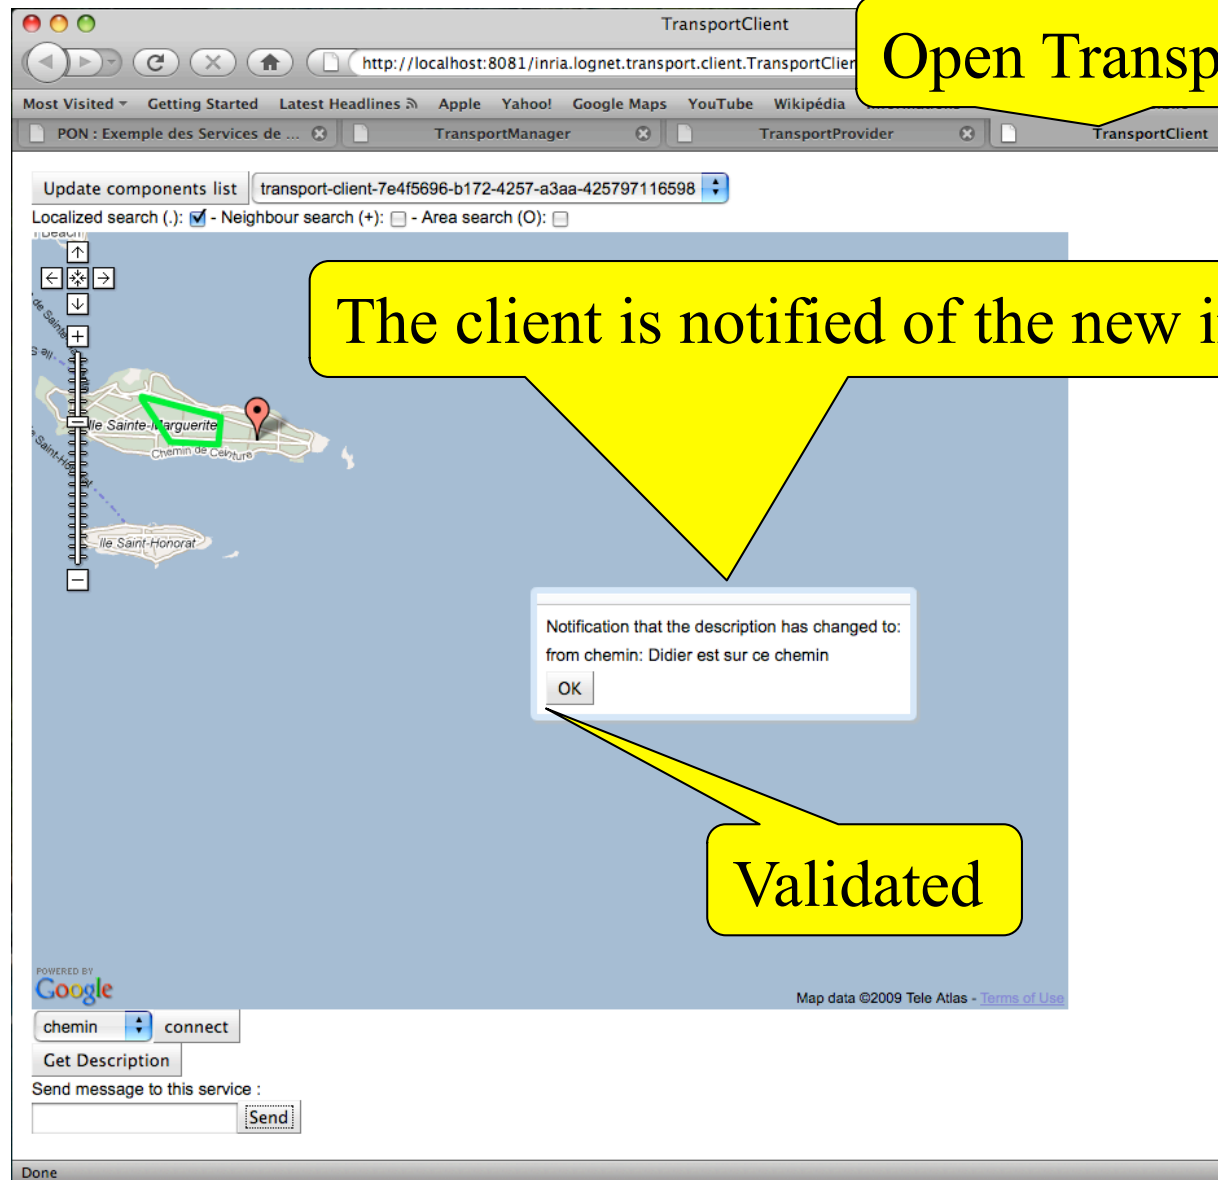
TransportClient

http://localhost:8081/inria.lognet.transport.client.TransportClier

Open Transp

Most Visited Getting Started Latest Headlines Apple Yahoo! Google Maps YouTube Wikipédia

PON : Exemple des Services de ... TransportManager TransportProvider TransportClient

Update components list transport-client-7e4f5696-b172-4257-a3aa-425797116598

Localized search (.): ☑ - Neighbour search (+): ☐ - Area search (O): ☐

The client is notified of the new i

Ile Sainte-Marguerite

Chemin de Ceinture

Ile Saint-Honorat

Notification that the description has changed to: from chemin: Didier est sur ce chemin

OK

Validated

POWERED BY Google

Map data ©2009 Tele Atlas - Terms of Use

chemin connect

Get Description

Send message to this service :

Send

Done